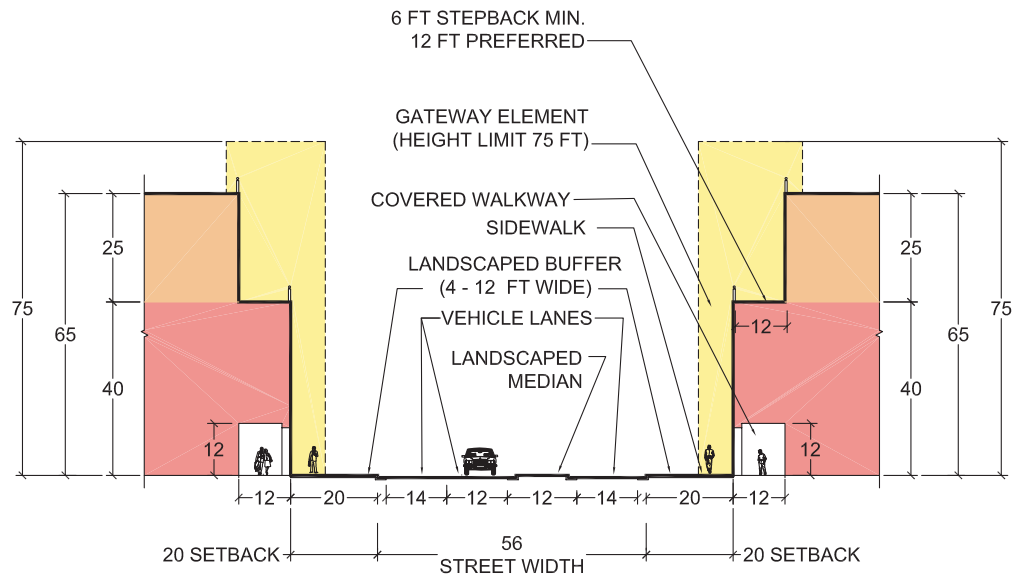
6 FT STEPBACK MIN.
12 FT PREFERRED

GATEWAY ELEMENT
(HEIGHT LIMIT 75 FT)

COVERED WALKWAY

SIDEWALK

LANDSCAPED BUFFER
(4 - 12 FT WIDE)

VEHICLE LANES

LANDSCAPED
MEDIAN

75
65
25
40
12

25
65
75
12
40
12

12
20
14
12
12
14
20
12

56
STREET WIDTH

20 SETBACK

20 SETBACK